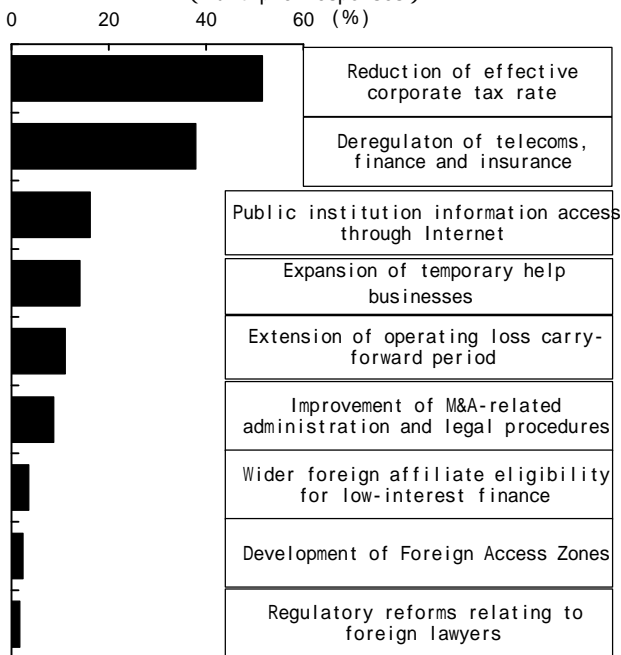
0 20 40 60 (%)

Reduction of effective corporate tax rate

Deregulaton of telecoms, finance and insurance

Public institution information access through Internet

Expansion of temporary help businesses

Extension of operating loss carry-forward period

Improvement of M&A-related administration and legal procedures

Wider foreign affiliate eligibility for low-interest finance

Development of Foreign Access Zones

Regulatory reforms relating to foreign lawyers